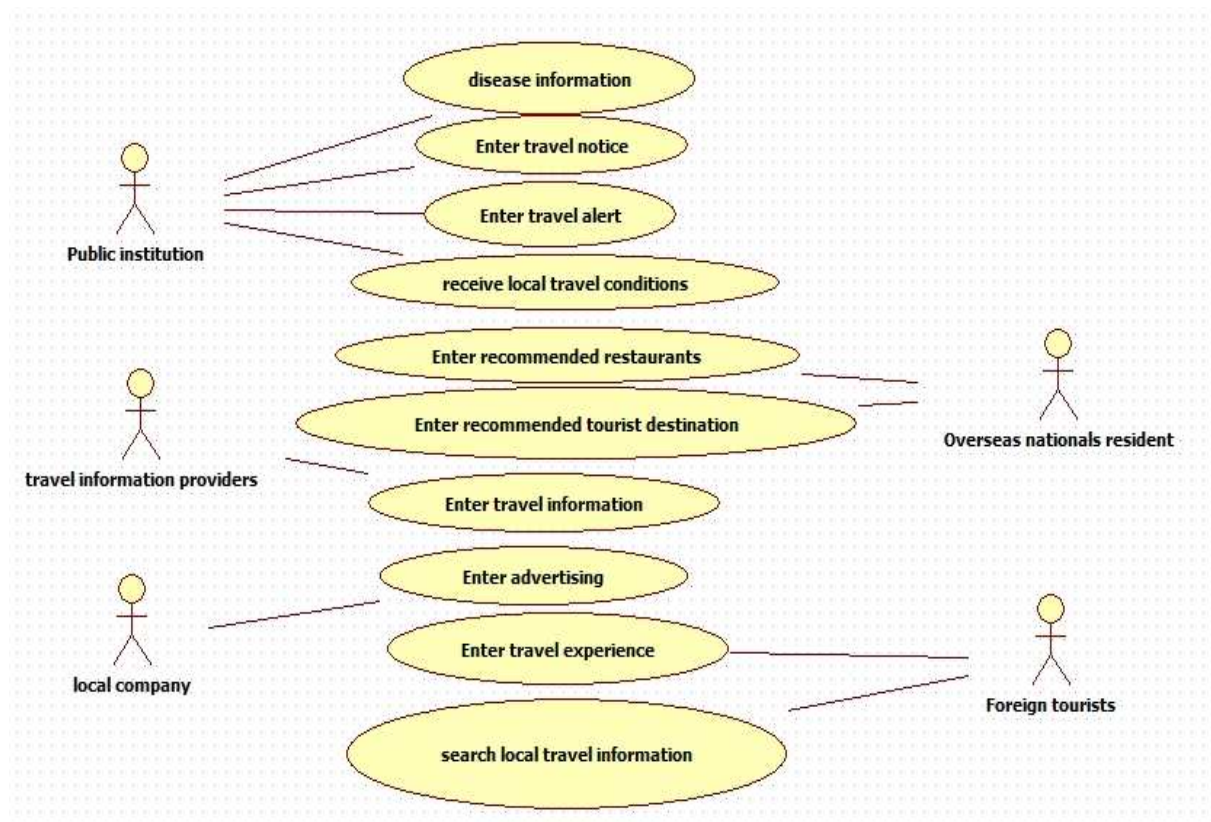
disease information

Enter travel notice

Enter travel alert

Public institution

receive local travel conditions

Enter recommended restaurants

Enter recommended tourist destination

Overseas nationals resident

travel information providers

Enter travel information

Enter advertising

local company

Enter travel experience

Foreign tourists

search local travel information